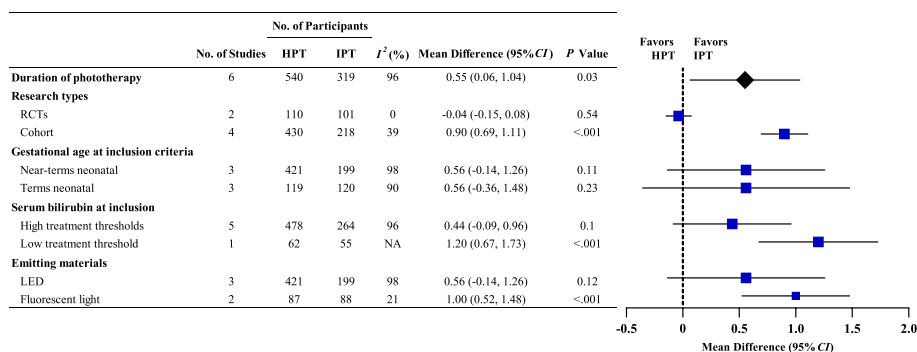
| | No. of Studies | No. of Participants HPT | No. of Participants IPT | $I^2$(%) | Mean Difference (95% *CI*) | *P* Value |
|---|---|---|---|---|---|---|
| **Duration of phototherapy** | 6 | 540 | 319 | 96 | 0.55 (0.06, 1.04) | 0.03 |
| **Research types** | | | | | | |
| RCTs | 2 | 110 | 101 | 0 | -0.04 (-0.15, 0.08) | 0.54 |
| Cohort | 4 | 430 | 218 | 39 | 0.90 (0.69, 1.11) | <.001 |
| **Gestational age at inclusion criteria** | | | | | | |
| Near-terms neonatal | 3 | 421 | 199 | 98 | 0.56 (-0.14, 1.26) | 0.11 |
| Terms neonatal | 3 | 119 | 120 | 90 | 0.56 (-0.36, 1.48) | 0.23 |
| **Serum bilirubin at inclusion** | | | | | | |
| High treatment thresholds | 5 | 478 | 264 | 96 | 0.44 (-0.09, 0.96) | 0.1 |
| Low treatment threshold | 1 | 62 | 55 | NA | 1.20 (0.67, 1.73) | <.001 |
| **Emitting materials** | | | | | | |
| LED | 3 | 421 | 199 | 98 | 0.56 (-0.14, 1.26) | 0.12 |
| Fluorescent light | 2 | 87 | 88 | 21 | 1.00 (0.52, 1.48) | <.001 |

Favors HPT
Favors IPT

-0.5 0 0.5 1.0 1.5 2.0
Mean Difference (95% *CI*)